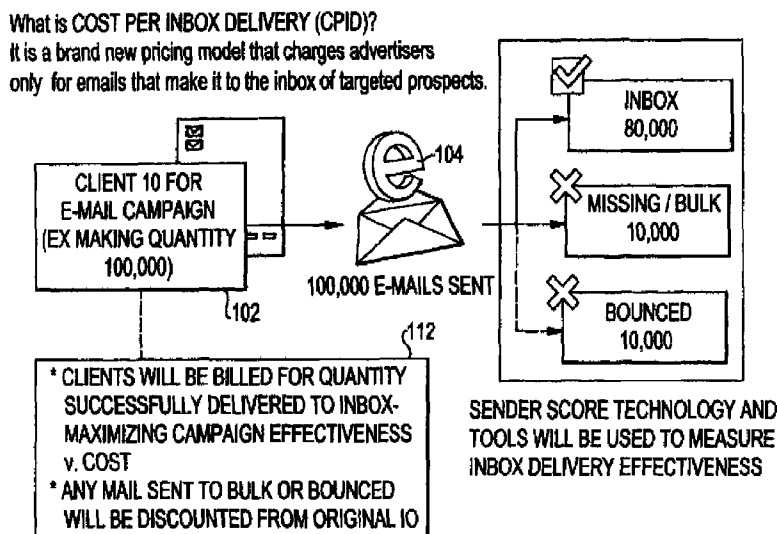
What is COST PER INBOX DELIVERY (CPID)?
It is a brand new pricing model that charges advertisers only for emails that make it to the inbox of targeted prospects.

CLIENT 10 FOR E-MAIL CAMPAIGN (EX MAKING QUANTITY 100,000)

102

104

100,000 E-MAILS SENT

INBOX 80,000

MISSING / BULK 10,000

BOUNCED 10,000

112

* CLIENTS WILL BE BILLED FOR QUANTITY SUCCESSFULLY DELIVERED TO INBOX-MAXIMIZING CAMPAIGN EFFECTIVENESS v. COST
* ANY MAIL SENT TO BULK OR BOUNCED WILL BE DISCOUNTED FROM ORIGINAL IO

SENDER SCORE TECHNOLOGY AND TOOLS WILL BE USED TO MEASURE INBOX DELIVERY EFFECTIVENESS